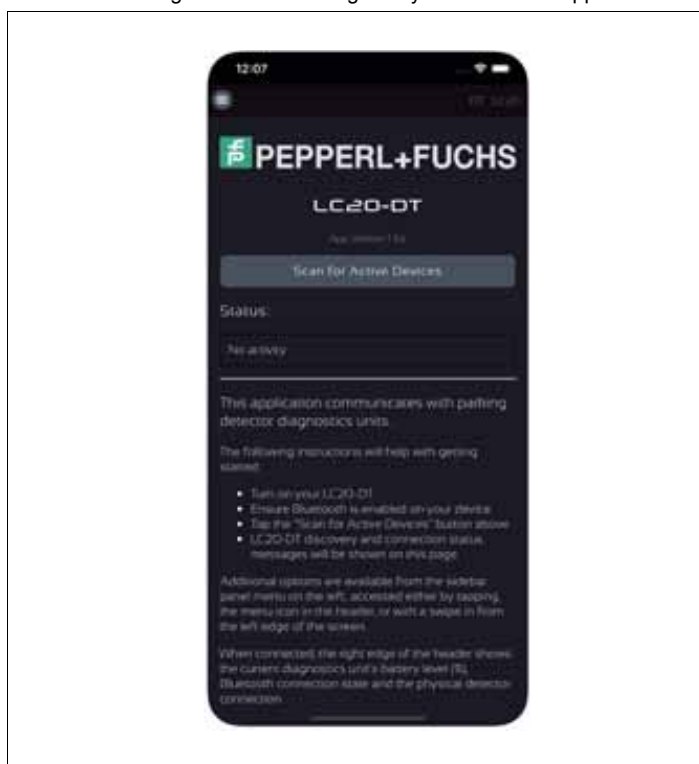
12:07

BT Scan

PEPPERL+FUCHS

LC20-DT

App Version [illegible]

Scan for Active Devices

Status:

No activity

This application communicates with parking detector diagnostics units.

The following instructions will help with getting started:

- Turn on your LC20-DT
- Ensure Bluetooth is enabled on your device
- Tap the "Scan for Active Devices" button above
- LC20-DT discovery and connection status messages will be shown on this page

Additional options are available from the sidebar panel menu on the left, accessed either by tapping the menu icon in the header, or with a swipe in from the left edge of the screen.

When connected, the right edge of the header shows the current diagnostics unit's battery level (%), Bluetooth connection state and the physical detector connection.